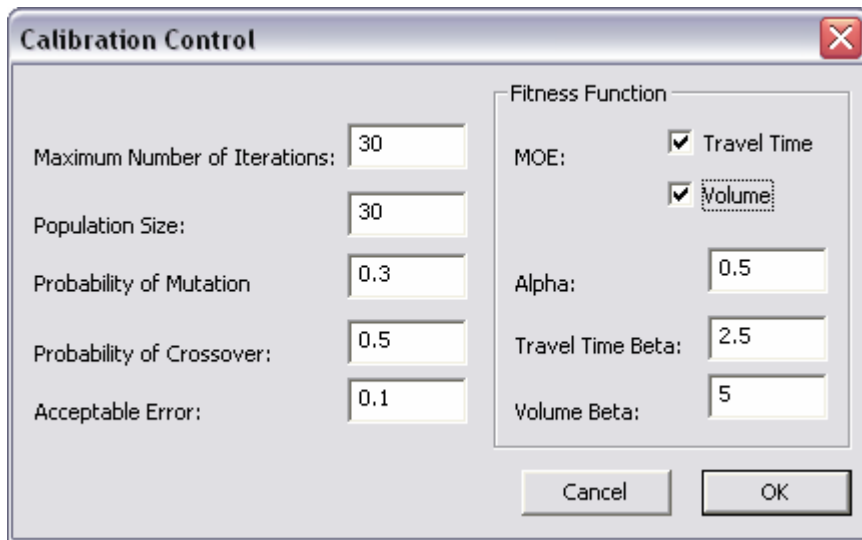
Calibration Control

Maximum Number of Iterations: 30

Population Size: 30

Probability of Mutation 0.3

Probability of Crossover: 0.5

Acceptable Error: 0.1

Fitness Function

MOE: Travel Time

Volume

Alpha: 0.5

Travel Time Beta: 2.5

Volume Beta: 5

Cancel

OK